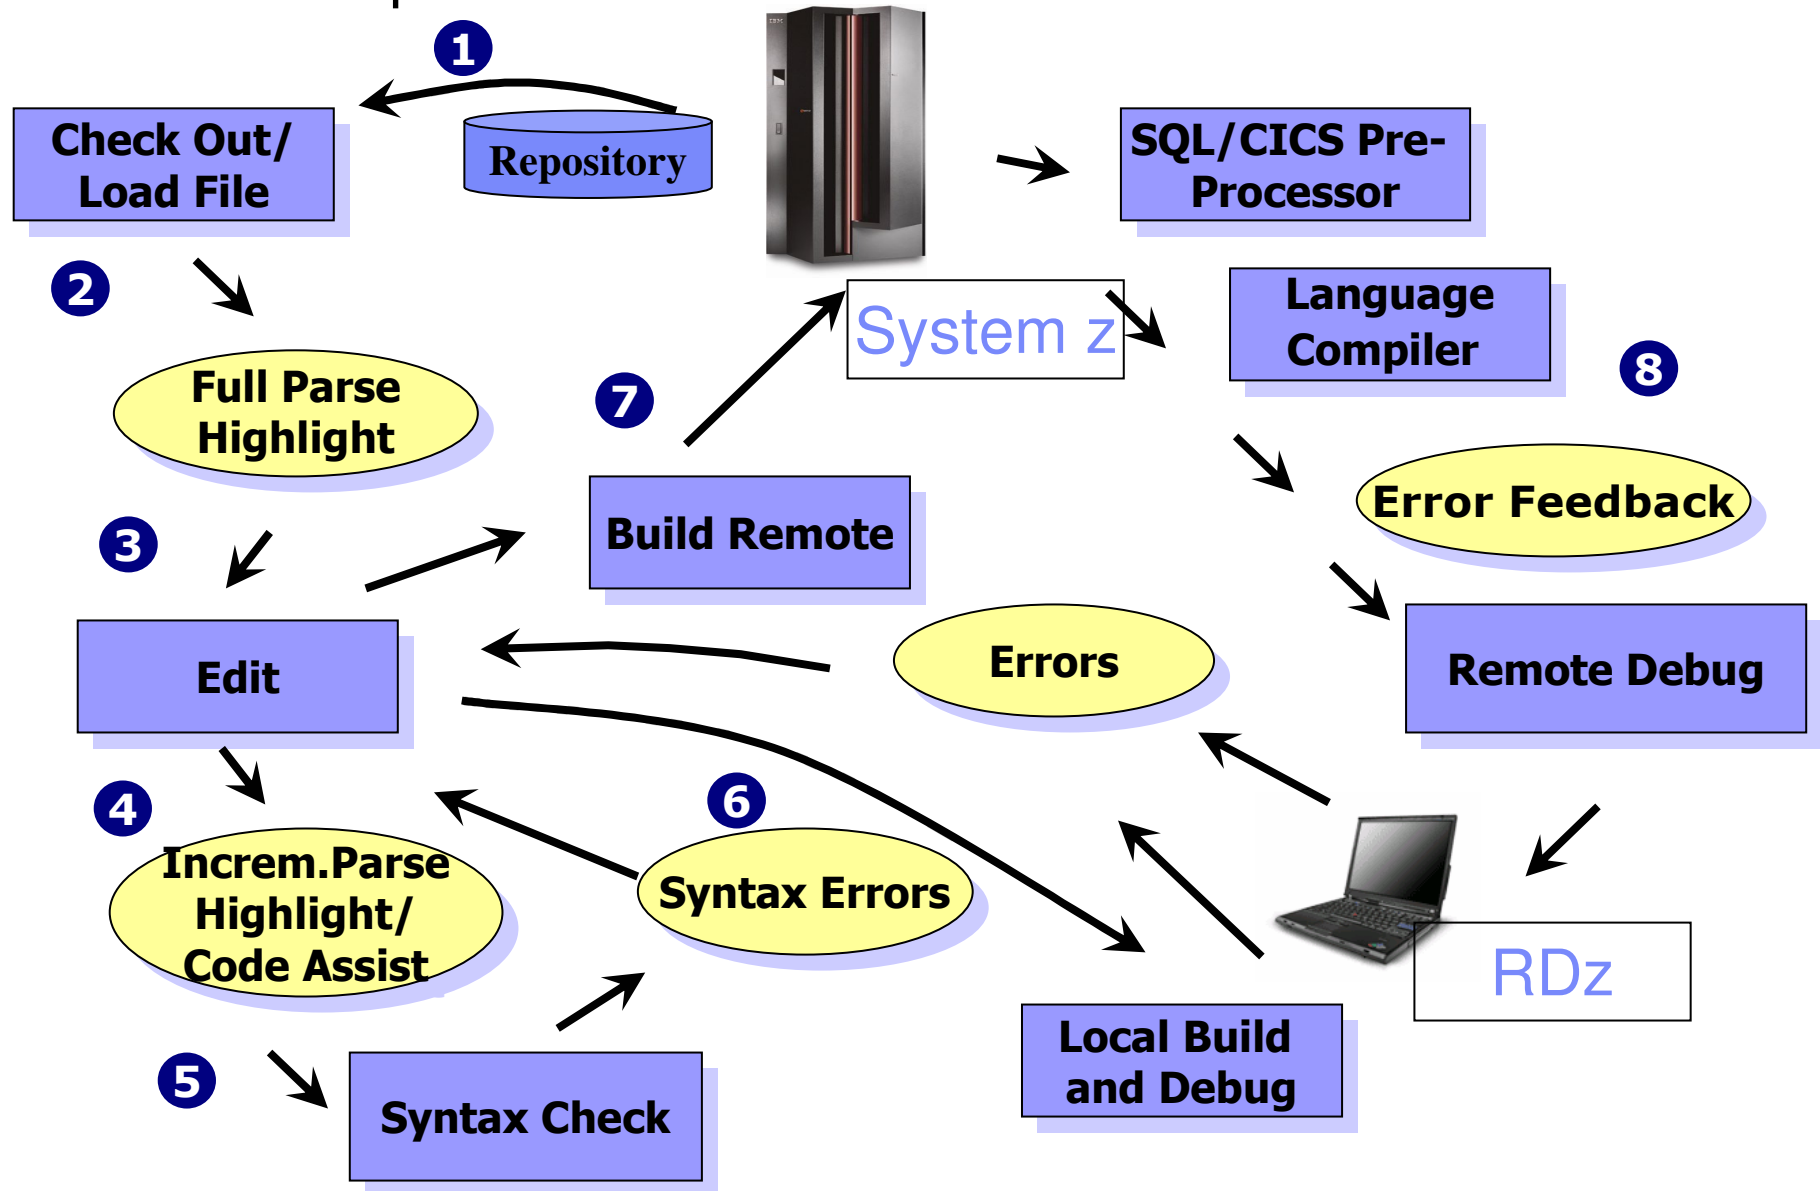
1

Check Out/ Load File

Repository

SQL/CICS Pre-Processor

System z

Language Compiler

8

2

Full Parse Highlight

7

Error Feedback

3

Build Remote

Edit

Errors

Remote Debug

4

6

Increm.Parse Highlight/ Code Assist

Syntax Errors

RDz

5

Syntax Check

Local Build and Debug